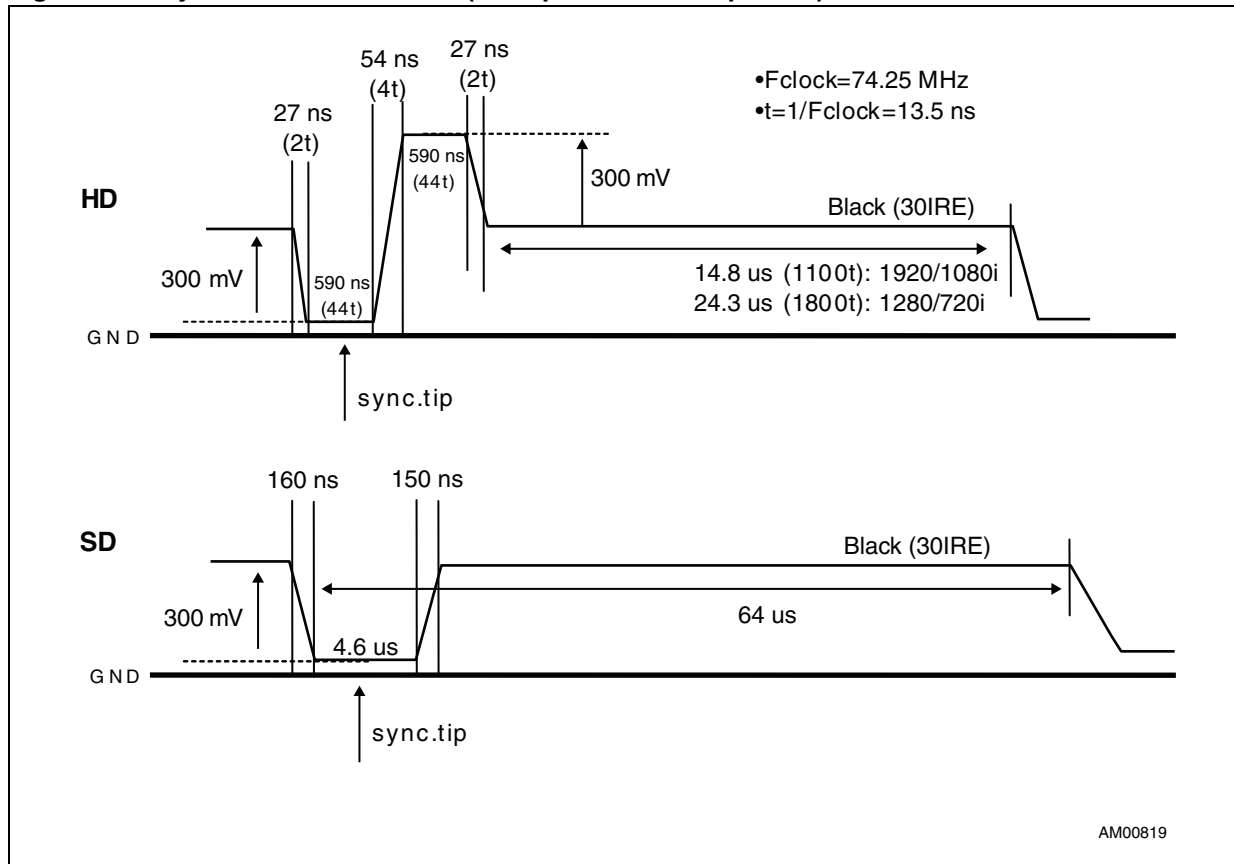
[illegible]

54 ns (4t)

27 ns (2t)

27 ns (2t)

•Fclock=74.25 MHz
•t=1/Fclock=13.5 ns

590 ns (44t)

300 mV

HD

Black (30IRE)

300 mV

590 ns (44t)

14.8 us (1100t): 1920/1080i
24.3 us (1800t): 1280/720i

GND

sync.tip

160 ns

150 ns

SD

Black (30IRE)

300 mV

64 us

4.6 us

GND

sync.tip

AM00819